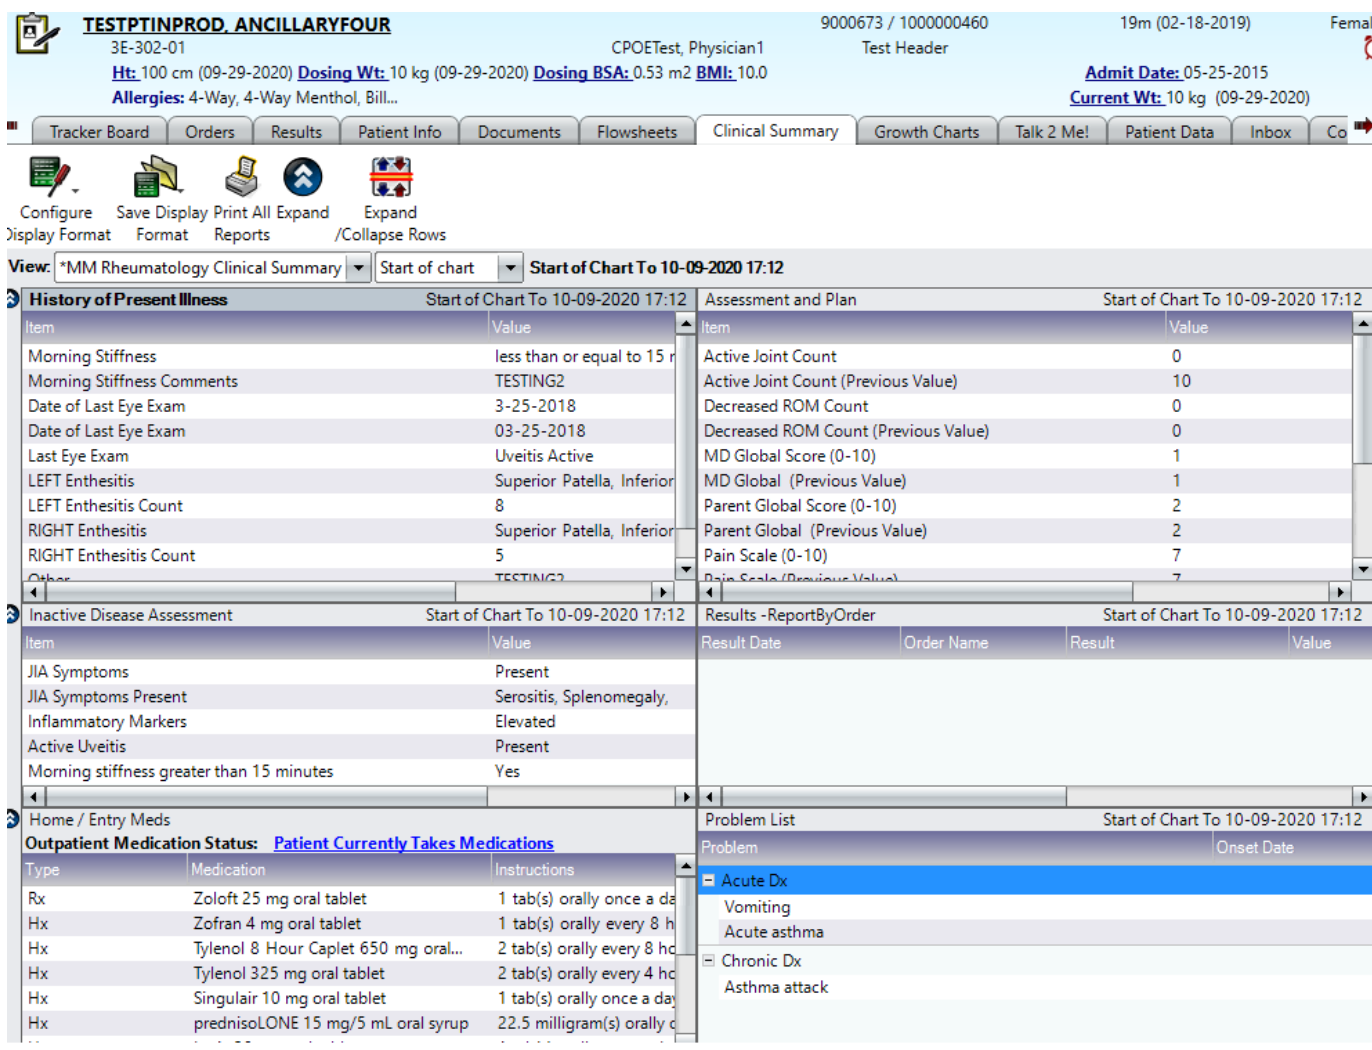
TESTPTINPROD, ANCILLARYFOUR
3E-302-01
CPOETest, Physician1
9000673 / 1000000460
Test Header
19m (02-18-2019)
Femal
Ht: 100 cm (09-29-2020) Dosing Wt: 10 kg (09-29-2020) Dosing BSA: 0.53 m2 BMI: 10.0
Admit Date: 05-25-2015
Allergies: 4-Way, 4-Way Menthol, Bill...
Current Wt: 10 kg (09-29-2020)

Tracker Board | Orders | Results | Patient Info | Documents | Flowsheets | Clinical Summary | Growth Charts | Talk 2 Me! | Patient Data | Inbox | Co

Configure Display Format
Save Display Format
Print All Reports
Expand
Expand /Collapse Rows

View: *MM Rheumatology Clinical Summary | Start of chart | Start of Chart To 10-09-2020 17:12

History of Present Illness — Start of Chart To 10-09-2020 17:12

| Item | Value |
|---|---|
| Morning Stiffness | less than or equal to 15 r |
| Morning Stiffness Comments | TESTING2 |
| Date of Last Eye Exam | 3-25-2018 |
| Date of Last Eye Exam | 03-25-2018 |
| Last Eye Exam | Uveitis Active |
| LEFT Enthesitis | Superior Patella, Inferior |
| LEFT Enthesitis Count | 8 |
| RIGHT Enthesitis | Superior Patella, Inferior |
| RIGHT Enthesitis Count | 5 |
| Other | TESTING2 |

Assessment and Plan — Start of Chart To 10-09-2020 17:12

| Item | Value |
|---|---|
| Active Joint Count | 0 |
| Active Joint Count (Previous Value) | 10 |
| Decreased ROM Count | 0 |
| Decreased ROM Count (Previous Value) | 0 |
| MD Global Score (0-10) | 1 |
| MD Global (Previous Value) | 1 |
| Parent Global Score (0-10) | 2 |
| Parent Global (Previous Value) | 2 |
| Pain Scale (0-10) | 7 |
| Pain Scale (Previous Value) | 7 |

Inactive Disease Assessment — Start of Chart To 10-09-2020 17:12

| Item | Value |
|---|---|
| JIA Symptoms | Present |
| JIA Symptoms Present | Serositis, Splenomegaly, |
| Inflammatory Markers | Elevated |
| Active Uveitis | Present |
| Morning stiffness greater than 15 minutes | Yes |

Results -ReportByOrder — Start of Chart To 10-09-2020 17:12

| Result Date | Order Name | Result | Value |
|---|---|---|---|

Home / Entry Meds
Outpatient Medication Status: Patient Currently Takes Medications

| Type | Medication | Instructions |
|---|---|---|
| Rx | Zoloft 25 mg oral tablet | 1 tab(s) orally once a da |
| Hx | Zofran 4 mg oral tablet | 1 tab(s) orally every 8 h |
| Hx | Tylenol 8 Hour Caplet 650 mg oral... | 2 tab(s) orally every 8 hc |
| Hx | Tylenol 325 mg oral tablet | 2 tab(s) orally every 4 hc |
| Hx | Singulair 10 mg oral tablet | 1 tab(s) orally once a day |
| Hx | prednisoLONE 15 mg/5 mL oral syrup | 22.5 milligram(s) orally c |

Problem List — Start of Chart To 10-09-2020 17:12

| Problem | Onset Date |
|---|---|
| Acute Dx | |
| Vomiting | |
| Acute asthma | |
| Chronic Dx | |
| Asthma attack | |